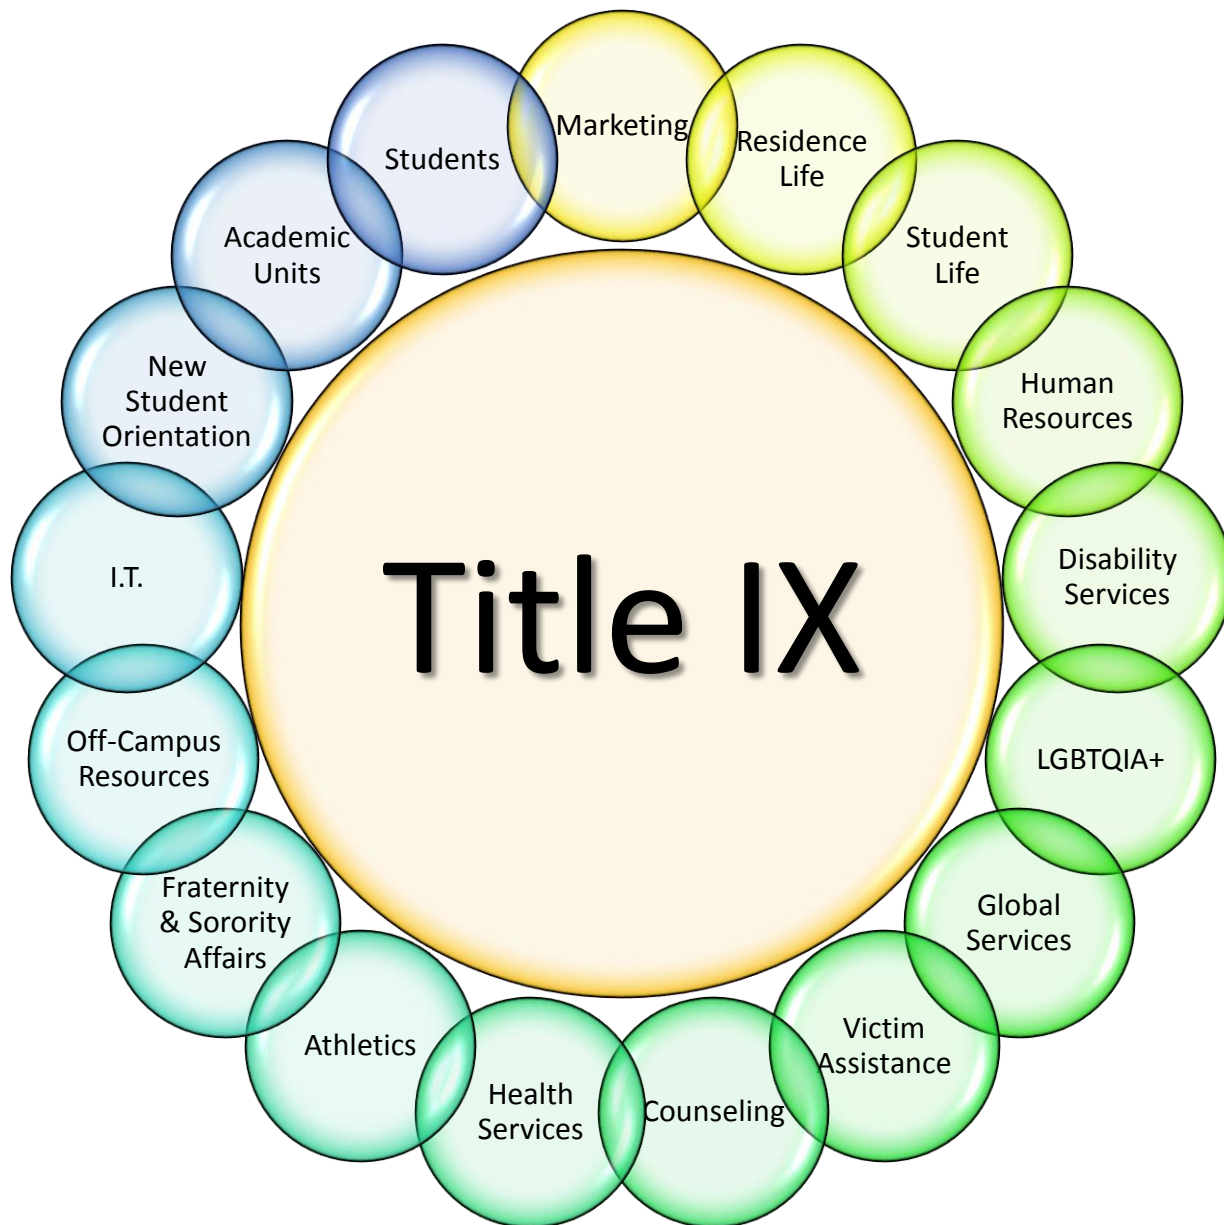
Title IX

Marketing

Residence Life

Student Life

Human Resources

Disability Services

LGBTQIA+

Global Services

Victim Assistance

Counseling

Health Services

Athletics

Fraternity & Sorority Affairs

Off-Campus Resources

I.T.

New Student Orientation

Academic Units

Students